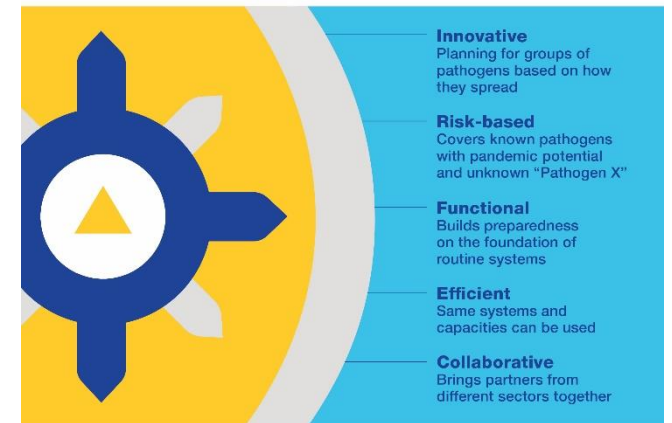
Innovative
Planning for groups of pathogens based on how they spread

Risk-based
Covers known pathogens with pandemic potential and unknown "Pathogen X"

Functional
Builds preparedness on the foundation of routine systems

Efficient
Same systems and capacities can be used

Collaborative
Brings partners from different sectors together